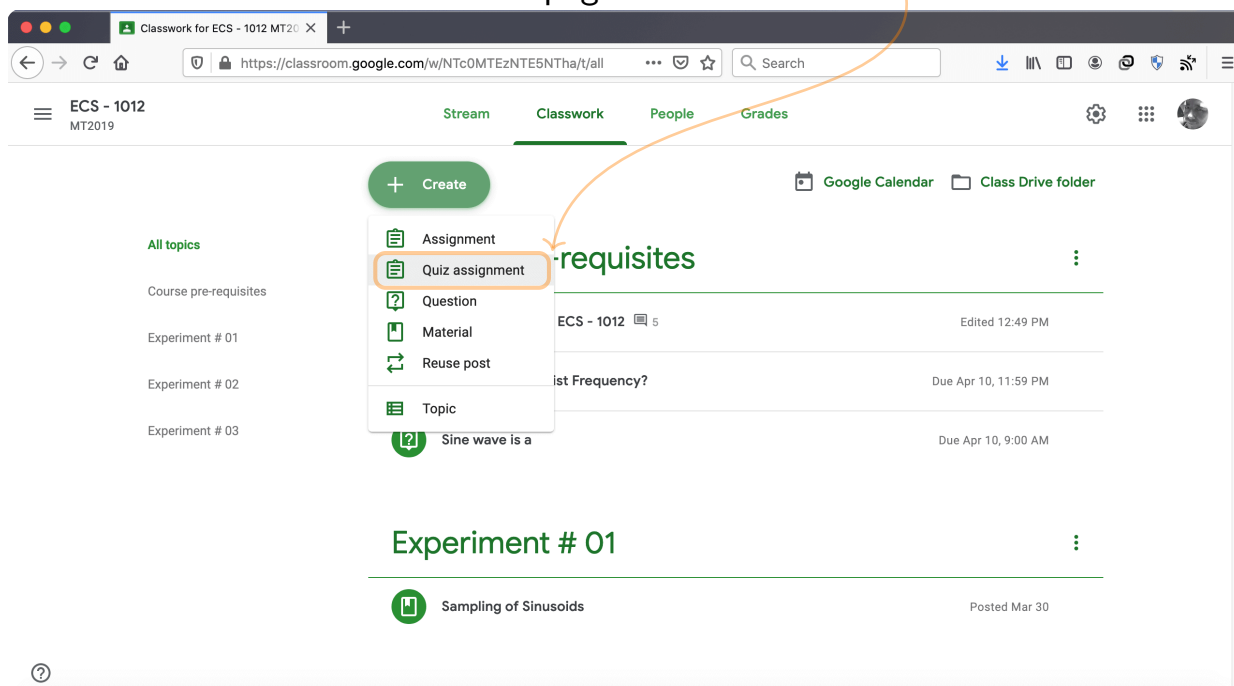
Classwork for ECS - 1012 MT20

https://classroom.google.com/w/NTc0MTEzNTE5NTha/t/all

Search

ECS - 1012
MT2019

Stream Classwork People Grades

Create

Google Calendar Class Drive folder

Assignment
Quiz assignment
Question
Material
Reuse post
Topic

All topics

Course pre-requisites

Experiment # 01

Experiment # 02

Experiment # 03

-requisites

ECS - 1012 5 Edited 12:49 PM

ist Frequency? Due Apr 10, 11:59 PM

Sine wave is a Due Apr 10, 9:00 AM

Experiment # 01

Sampling of Sinusoids Posted Mar 30

?